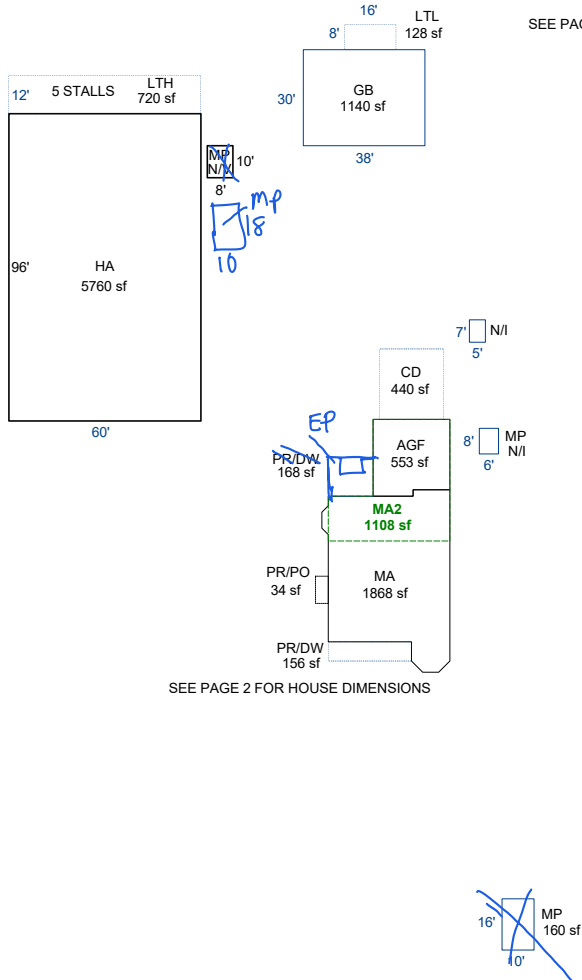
16'
8'
LTL
128 sf
SEE PAG

12'
5 STALLS
LTH
720 sf

30'
GB
1140 sf
38'

MP
N/I
10'
8'

mp
18
10

96'
HA
5760 sf

60'

7'
N/I
5'

CD
440 sf

EP

PR/DW
168 sf

8'
AGF
553 sf

MP
N/I
6'

MA2
1108 sf

PR/PO
34 sf

MA
1868 sf

PR/DW
156 sf

SEE PAGE 2 FOR HOUSE DIMENSIONS

16'
MP
160 sf
10'